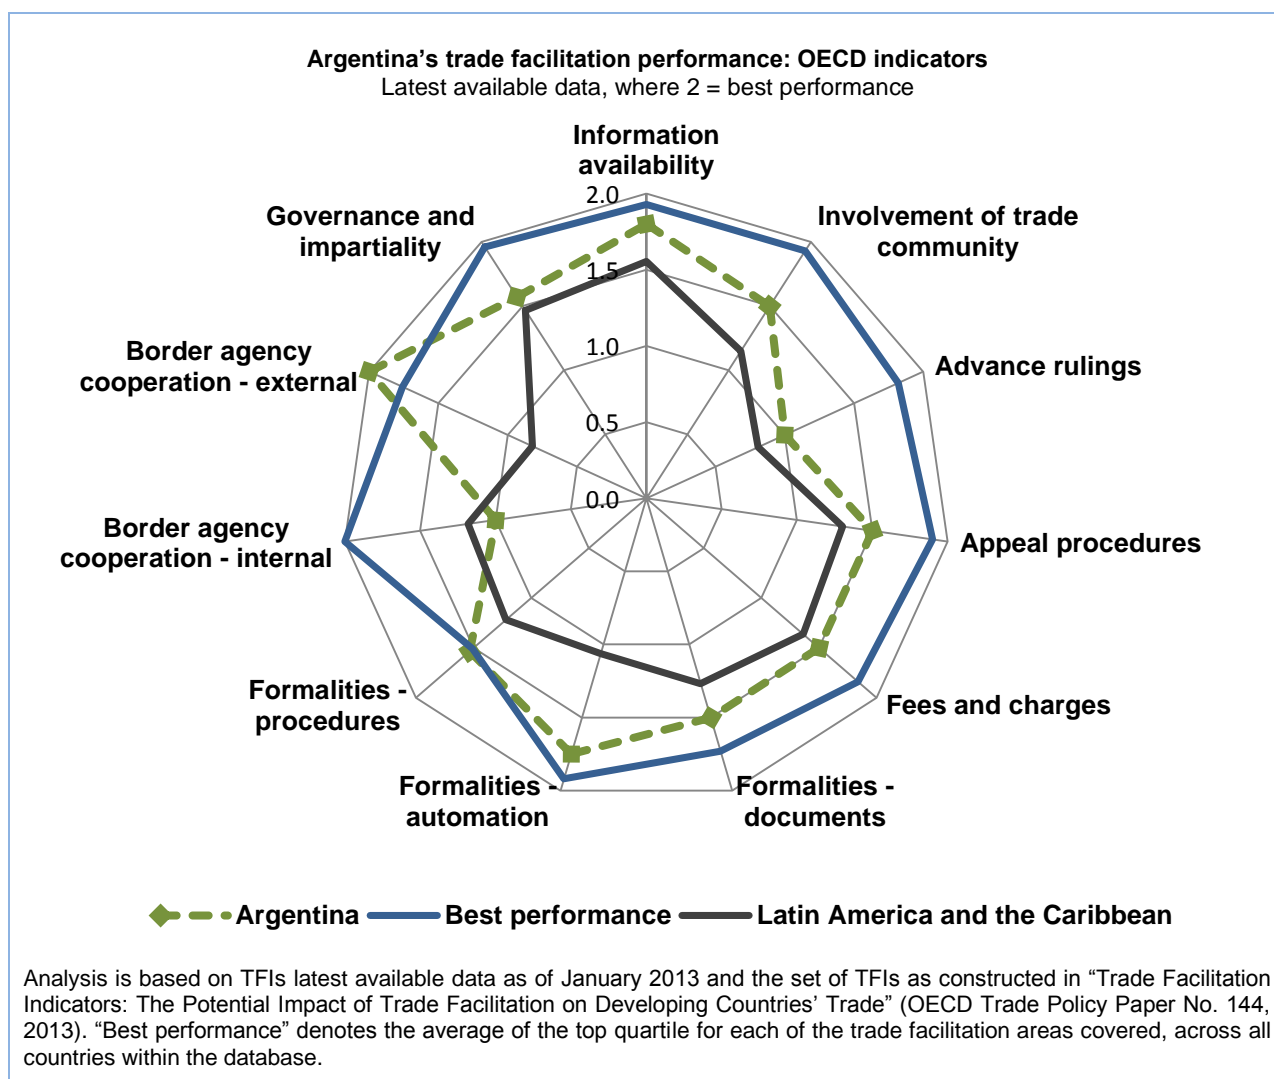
Argentina's trade facilitation performance: OECD indicators
Latest available data, where 2 = best performance

Information availability
2.0
1.5
1.0
0.5
0.0
Involvement of trade community
Advance rulings
Appeal procedures
Fees and charges
Formalities - documents
Formalities - automation
Formalities - procedures
Border agency cooperation - internal
Border agency cooperation - external
Governance and impartiality

Argentina
Best performance
Latin America and the Caribbean

Analysis is based on TFIs latest available data as of January 2013 and the set of TFIs as constructed in "Trade Facilitation Indicators: The Potential Impact of Trade Facilitation on Developing Countries' Trade" (OECD Trade Policy Paper No. 144, 2013). "Best performance" denotes the average of the top quartile for each of the trade facilitation areas covered, across all countries within the database.